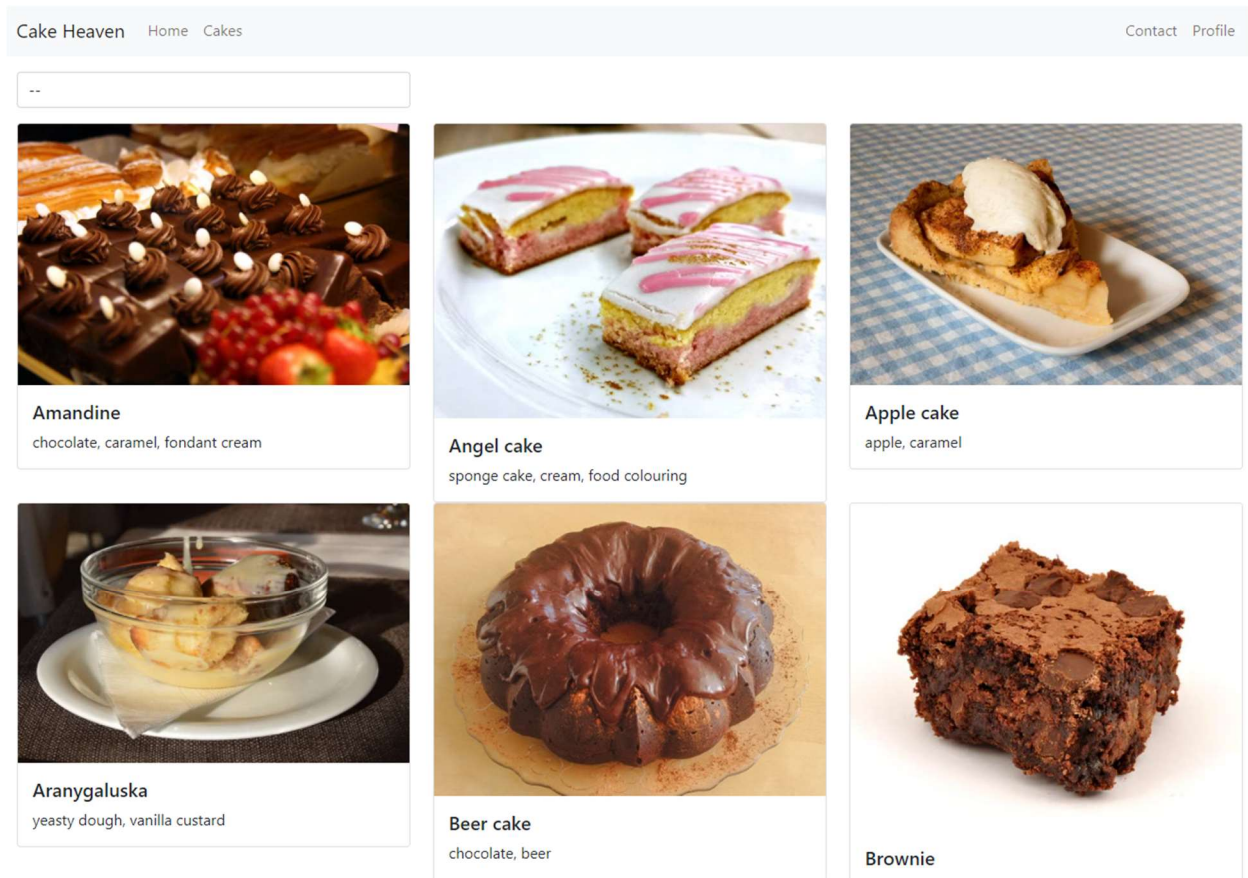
Cake Heaven Home Cakes Contact Profile

--

Amandine
chocolate, caramel, fondant cream

Angel cake
sponge cake, cream, food colouring

Apple cake
apple, caramel

Aranygaluska
yeasty dough, vanilla custard

Beer cake
chocolate, beer

Brownie